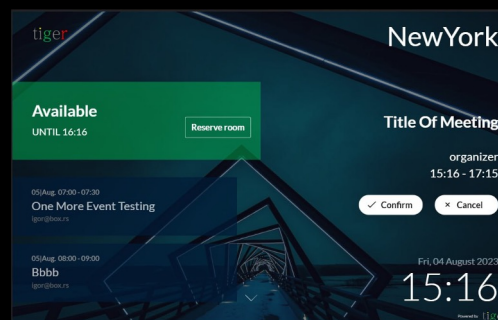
tiger

NewYork

Available
UNTIL 16:16

Reserve room

Title Of Meeting

organizer
15:16 - 17:15

✓ Confirm

× Cancel

05|Aug, 07:00 - 07:30
One More Event Testing
igor@box.rs

05|Aug, 08:00 - 09:00
Bbbb
igor@box.rs

Fri, 04 August 2023
15:16

Powered by tiger